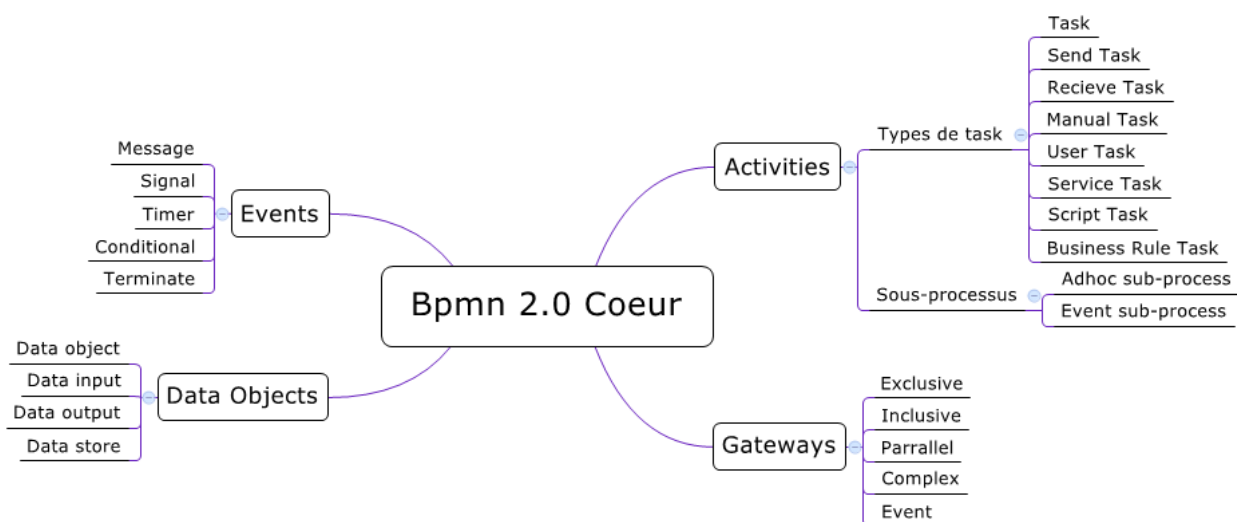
Bpmn 2.0 Coeur

Events
Message
Signal
Timer
Conditional
Terminate

Data Objects
Data object
Data input
Data output
Data store

Activities
Types de task
Task
Send Task
Recieve Task
Manual Task
User Task
Service Task
Script Task
Business Rule Task
Sous-processus
Adhoc sub-process
Event sub-process

Gateways
Exclusive
Inclusive
Parrallel
Complex
Event